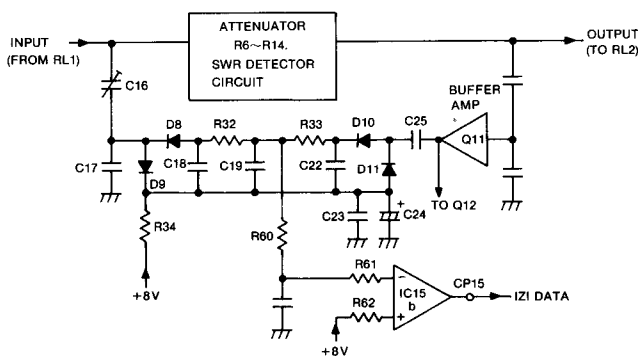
INPUT (FROM RL1)

ATTENUATOR R6~R14. SWR DETECTOR CIRCUIT

OUTPUT (TO RL2)

C16

BUFFER AMP

D8

R32

R33

D10

C25

Q11

C17

C18

C19

C22

D11

D9

C23

C24

TO Q12

R34

R60

R61

CP15

IC15 b

IZI DATA

R62

+8V

+8V